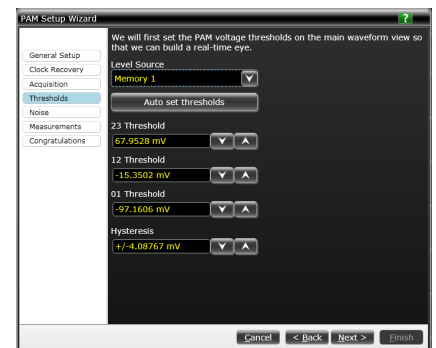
PAM Setup Wizard

?

General Setup
Clock Recovery
Acquisition
Thresholds
Noise
Measurements
Congratulations

We will first set the PAM voltage thresholds on the main waveform view so that we can build a real-time eye.

Level Source
Memory 1

Auto set thresholds

23 Threshold
67.9528 mV

12 Threshold
-15.3502 mV

01 Threshold
-97.1606 mV

Hysteresis
+/-4.08767 mV

Cancel
< Back
Next >
Finish